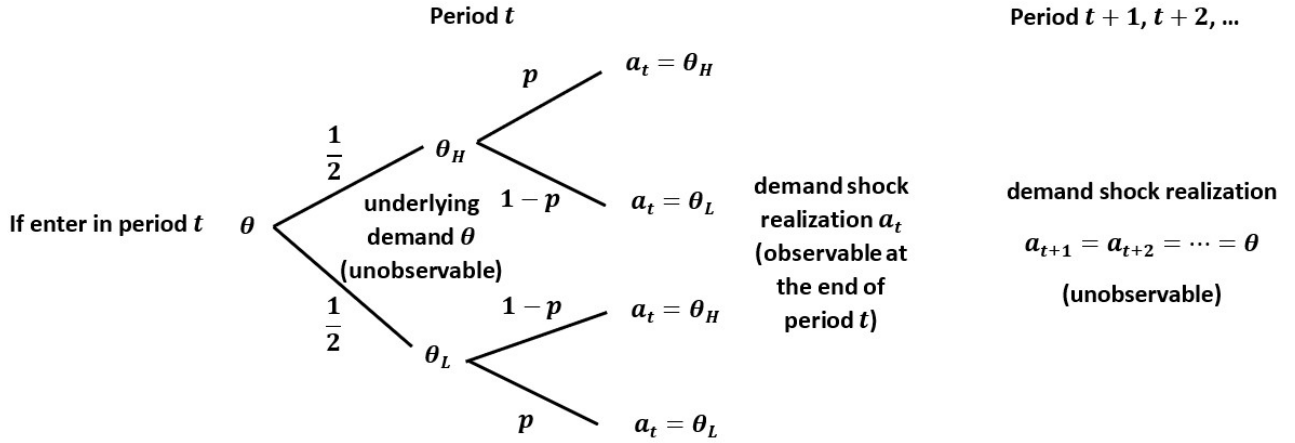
Period $t$

Period $t+1, t+2, \ldots$

If enter in period $t$

$\theta$

$\frac{1}{2}$

$\theta_H$

$p$

$a_t = \theta_H$

$1-p$

$a_t = \theta_L$

underlying demand $\theta$ (unobservable)

$\frac{1}{2}$

$\theta_L$

$1-p$

$a_t = \theta_H$

$p$

$a_t = \theta_L$

demand shock realization $a_t$ (observable at the end of period $t$)

demand shock realization

$a_{t+1} = a_{t+2} = \cdots = \theta$

(unobservable)